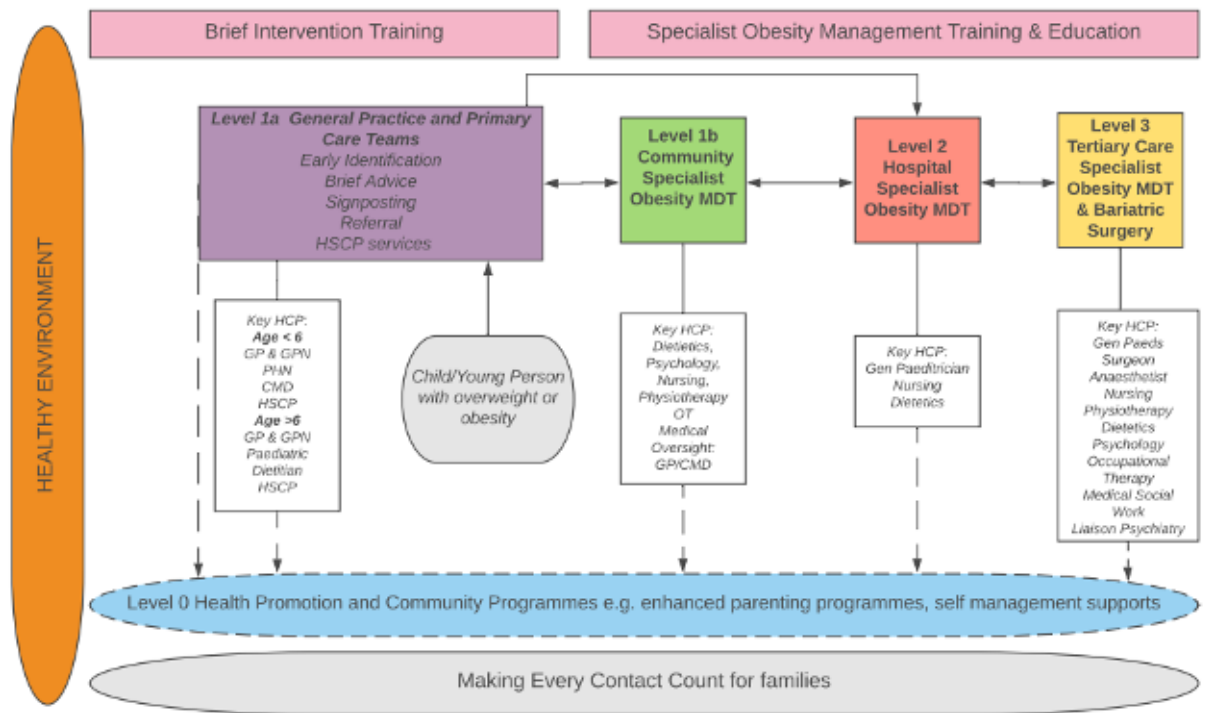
HEALTHY ENVIRONMENT

Brief Intervention Training

Specialist Obesity Management Training & Education

Level 1a General Practice and Primary Care Teams
Early Identification
Brief Advice
Signposting
Referral
HSCP services

Level 1b Community Specialist Obesity MDT

Level 2 Hospital Specialist Obesity MDT

Level 3 Tertiary Care Specialist Obesity MDT & Bariatric Surgery

Key HCP:
Age < 6
GP & GPN
PHN
CMD
HSCP
Age >6
GP & GPN
Paediatric Dietitian
HSCP

Child/Young Person with overweight or obesity

Key HCP:
Dietetics,
Psychology,
Nursing,
Physiotherapy
OT
Medical Oversight:
GP/CMD

Key HCP:
Gen Paediatrician
Nursing
Dietetics

Key HCP:
Gen Paeds
Surgeon
Anaesthetist
Nursing
Physiotherapy
Dietetics
Psychology
Occupational Therapy
Medical Social Work
Liaison Psychiatry

Level 0 Health Promotion and Community Programmes e.g. enhanced parenting programmes, self management supports

Making Every Contact Count for families